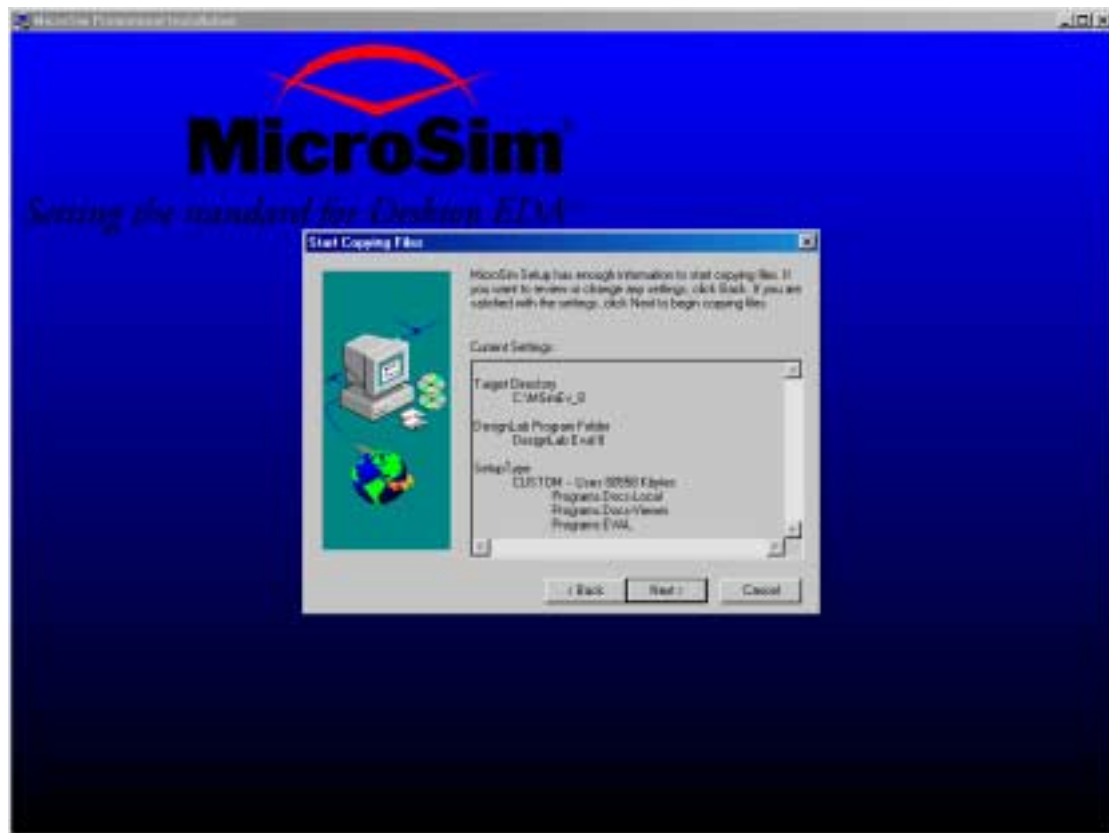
MicroSim Professional Installation

MicroSim®

Setting the standard for Desktop EDA™

Start Copying Files

MicroSim Setup has enough information to start copying files. If you want to review or change any settings, click Back. If you are satisfied with the settings, click Next to begin copying files.

Current Settings:

Target Directory
C:\MSimEv_8

DesignLab Program Folder
DesignLab Eval 8

Setup Type
CUSTOM -- Uses 88888 Kbytes
Programs Docs-Local
Programs Docs-Viewers
Programs EVAL

< Back | Next > | Cancel